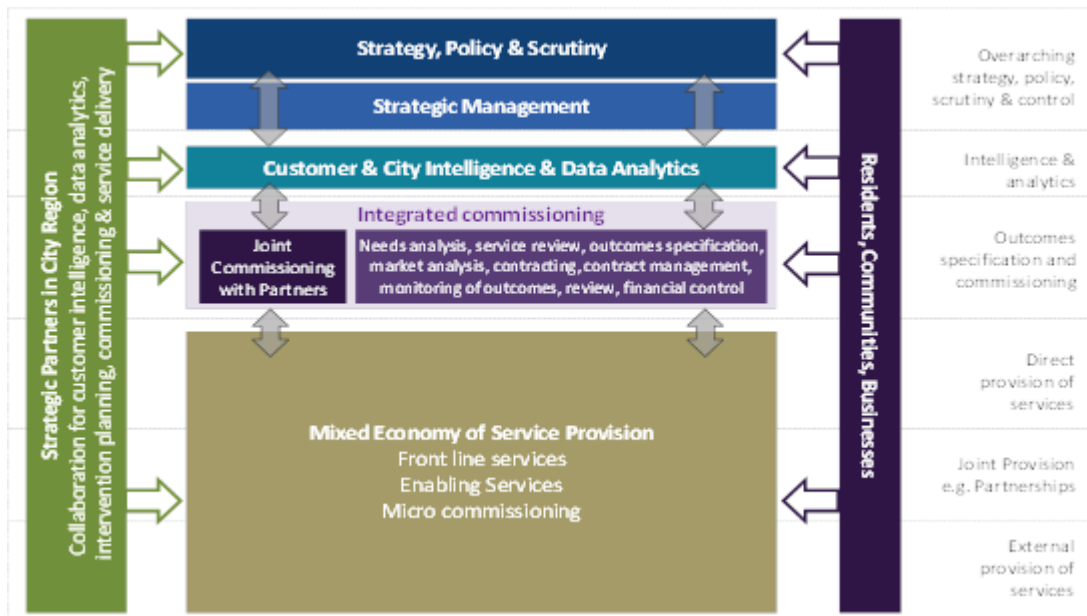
Strategic Partners in City Region
Collaboration for customer intelligence, data analytics, intervention planning, commissioning & service delivery

Strategy, Policy & Scrutiny

Strategic Management

Customer & City Intelligence & Data Analytics

Integrated commissioning

Joint Commissioning with Partners

Needs analysis, service review, outcomes specification, market analysis, contracting, contract management, monitoring of outcomes, review, financial control

Mixed Economy of Service Provision
Front line services
Enabling Services
Micro commissioning

Residents, Communities, Businesses

Overarching strategy, policy, scrutiny & control

Intelligence & analytics

Outcomes specification and commissioning

Direct provision of services

Joint Provision e.g. Partnerships

External provision of services